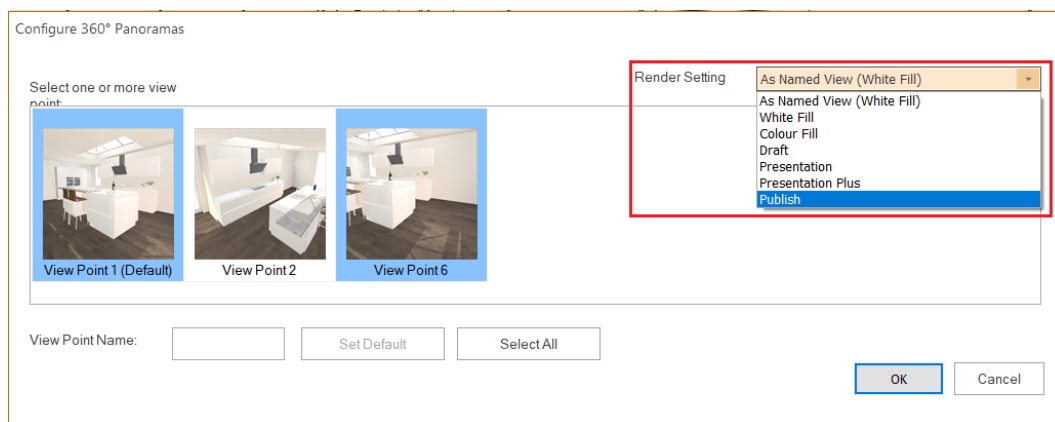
Configure 360° Panoramas

Select one or more view point:

Render Setting

As Named View (White Fill)

As Named View (White Fill)
White Fill
Colour Fill
Draft
Presentation
Presentation Plus
Publish

View Point 1 (Default)

View Point 2

View Point 6

View Point Name:

Set Default

Select All

OK

Cancel